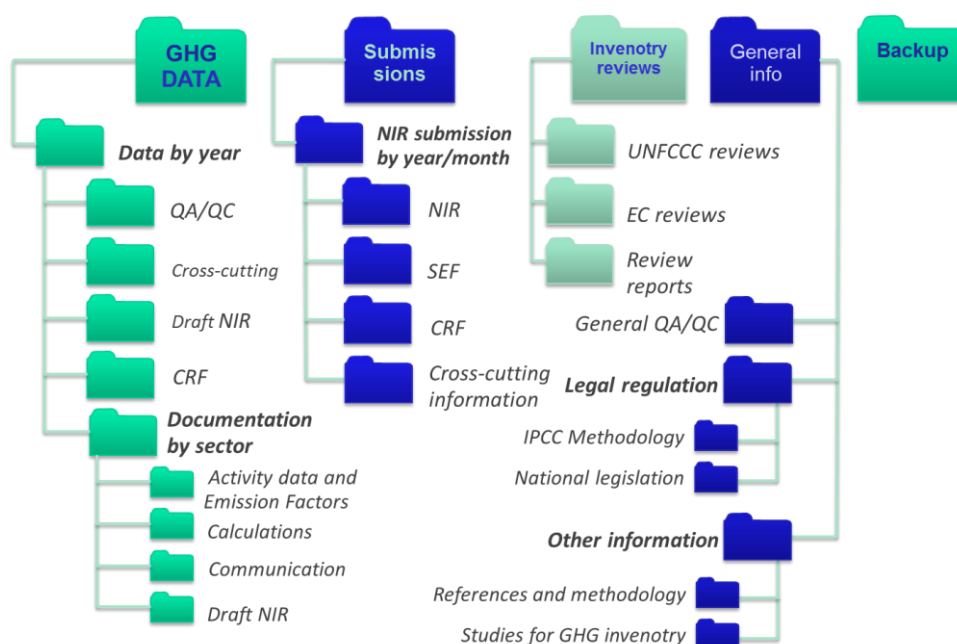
GHG DATA

Data by year

QA/QC

Cross-cutting

Draft NIR

CRF

Documentation by sector

Activity data and Emission Factors

Calculations

Communication

Draft NIR

Submis sions

NIR submission by year/month

NIR

SEF

CRF

Cross-cutting information

Invenotry reviews

UNFCCC reviews

EC reviews

Review reports

General info

General QA/QC

Legal regulation

IPCC Methodology

National legislation

Other information

References and methodology

Studies for GHG invenotry

Backup